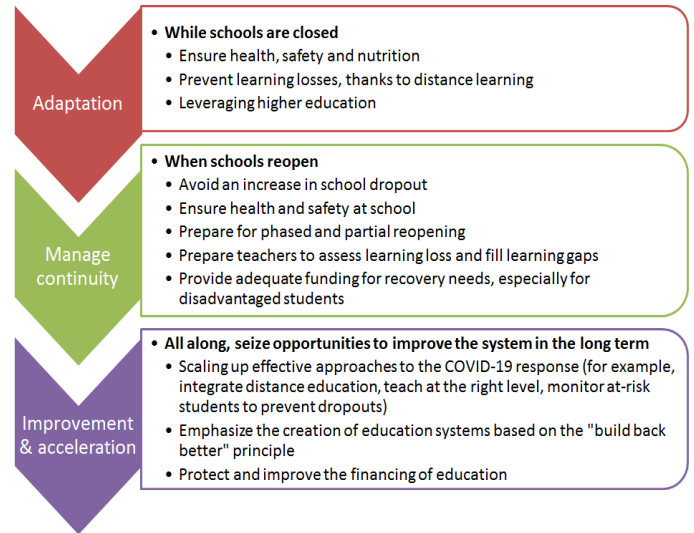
Adaptation

- While schools are closed
  - Ensure health, safety and nutrition
  - Prevent learning losses, thanks to distance learning
  - Leveraging higher education

Manage continuity

- When schools reopen
  - Avoid an increase in school dropout
  - Ensure health and safety at school
  - Prepare for phased and partial reopening
  - Prepare teachers to assess learning loss and fill learning gaps
  - Provide adequate funding for recovery needs, especially for disadvantaged students

Improvement & acceleration

- All along, seize opportunities to improve the system in the long term
  - Scaling up effective approaches to the COVID-19 response (for example, integrate distance education, teach at the right level, monitor at-risk students to prevent dropouts)
  - Emphasize the creation of education systems based on the "build back better" principle
  - Protect and improve the financing of education